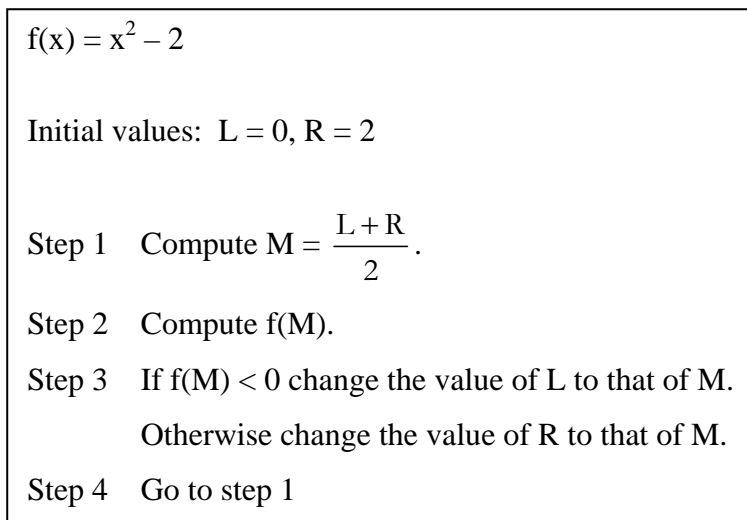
$f(x) = x^2 - 2$

Initial values: $L = 0$, $R = 2$

Step 1 Compute $M = \frac{L + R}{2}$.

Step 2 Compute $f(M)$.

Step 3 If $f(M) < 0$ change the value of L to that of M.
Otherwise change the value of R to that of M.

Step 4 Go to step 1